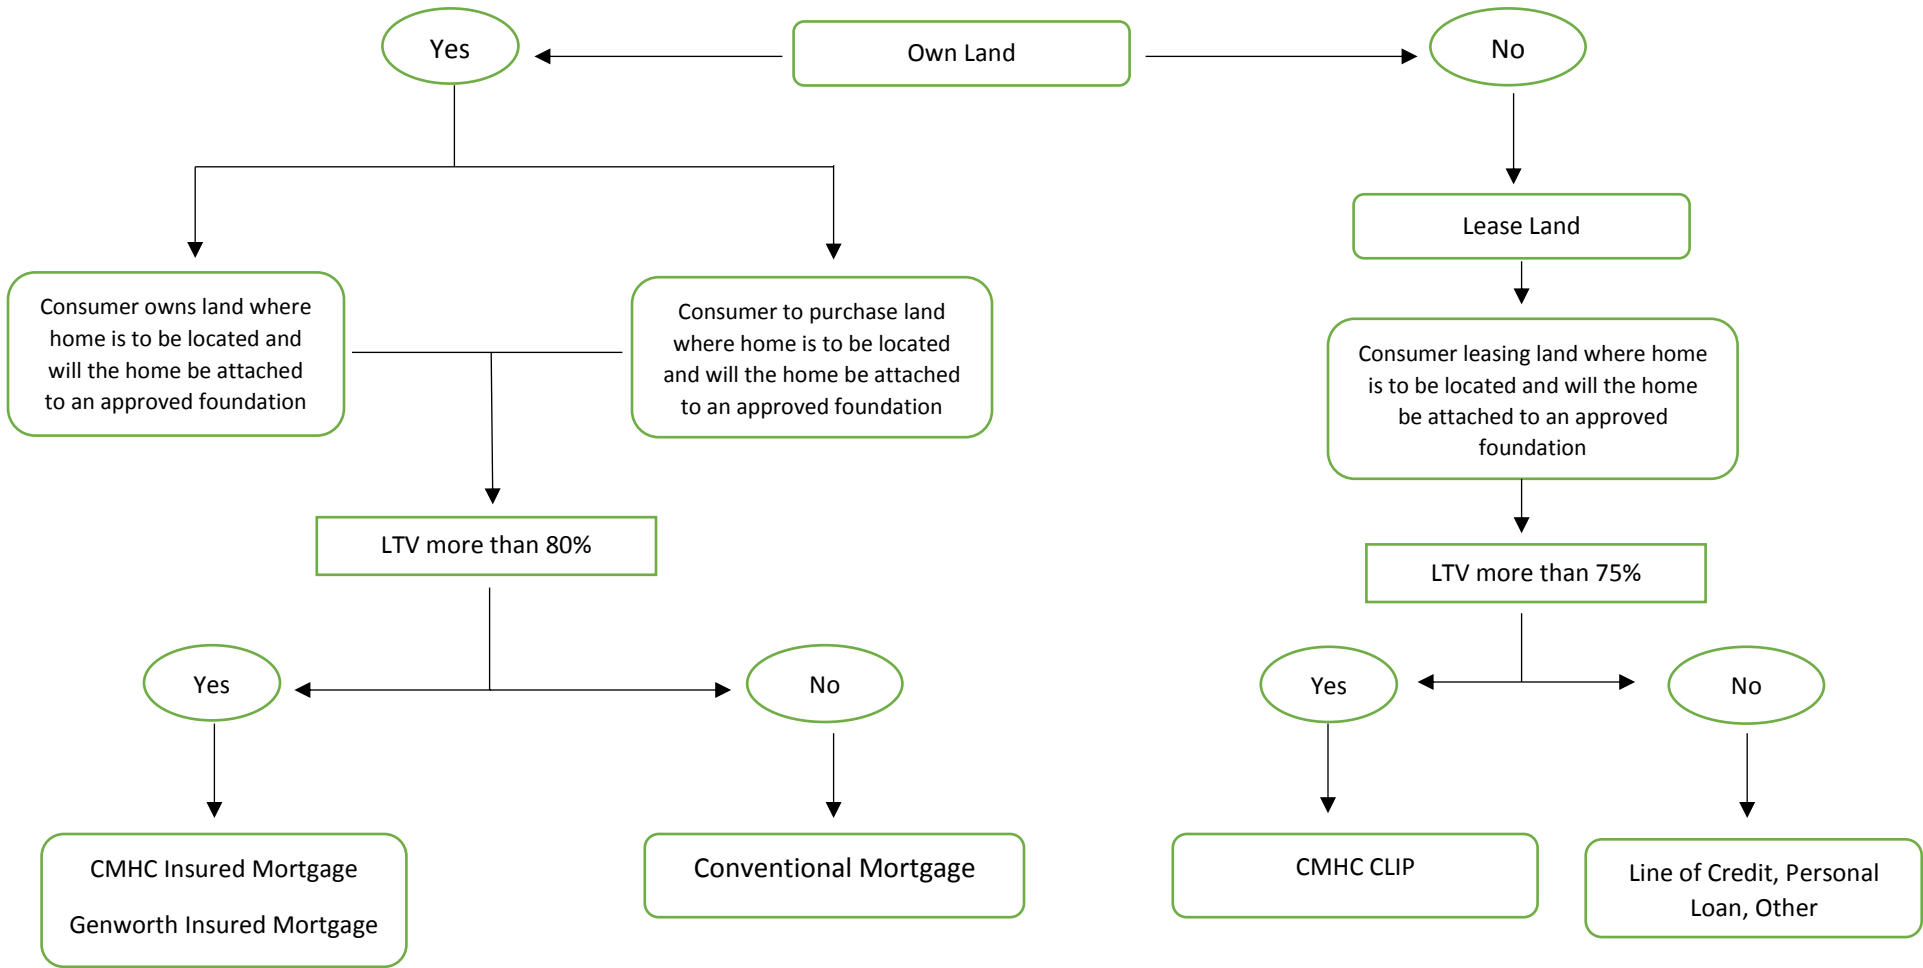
Own Land

Yes

No

Consumer owns land where home is to be located and will the home be attached to an approved foundation

Consumer to purchase land where home is to be located and will the home be attached to an approved foundation

Lease Land

Consumer leasing land where home is to be located and will the home be attached to an approved foundation

LTV more than 80%

LTV more than 75%

Yes

No

Yes

No

CMHC Insured Mortgage

Genworth Insured Mortgage

Conventional Mortgage

CMHC CLIP

Line of Credit, Personal Loan, Other